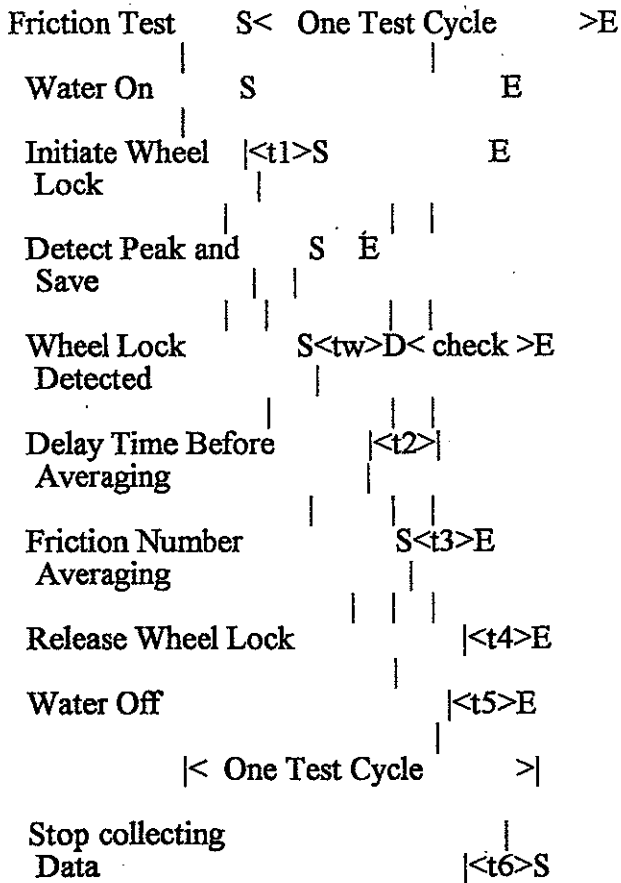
Friction Test S< One Test Cycle >E

Water On S E

Initiate Wheel Lock |<t1>S E

Detect Peak and Save S E

Wheel Lock Detected S<tw>D< check >E

Delay Time Before Averaging |<t2>|

Friction Number Averaging S<t3>E

Release Wheel Lock |<t4>E

Water Off |<t5>E

|< One Test Cycle >|

Stop collecting Data |<t6>S